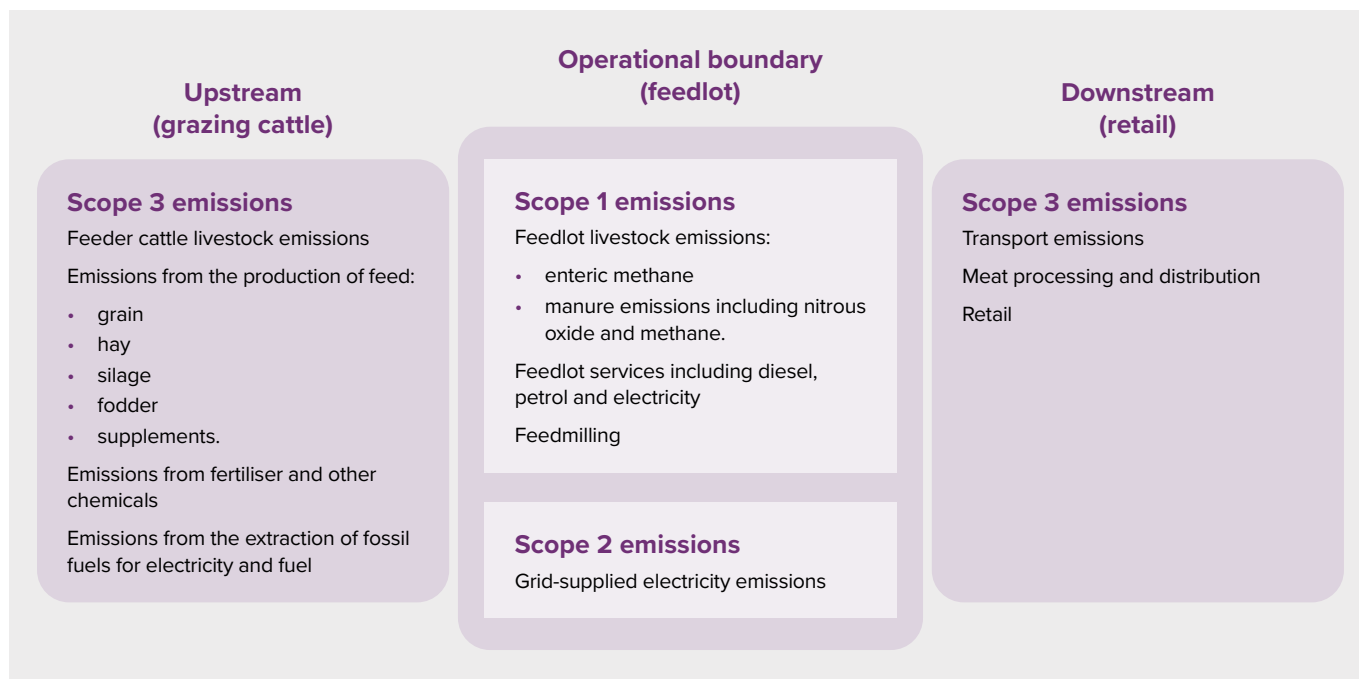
Upstream
(grazing cattle)

Scope 3 emissions

Feeder cattle livestock emissions

Emissions from the production of feed:

- grain
- hay
- silage
- fodder
- supplements.

Emissions from fertiliser and other chemicals

Emissions from the extraction of fossil fuels for electricity and fuel

Operational boundary
(feedlot)

Scope 1 emissions

Feedlot livestock emissions:

- enteric methane
- manure emissions including nitrous oxide and methane.

Feedlot services including diesel, petrol and electricity

Feedmilling

Scope 2 emissions

Grid-supplied electricity emissions

Downstream
(retail)

Scope 3 emissions

Transport emissions

Meat processing and distribution

Retail